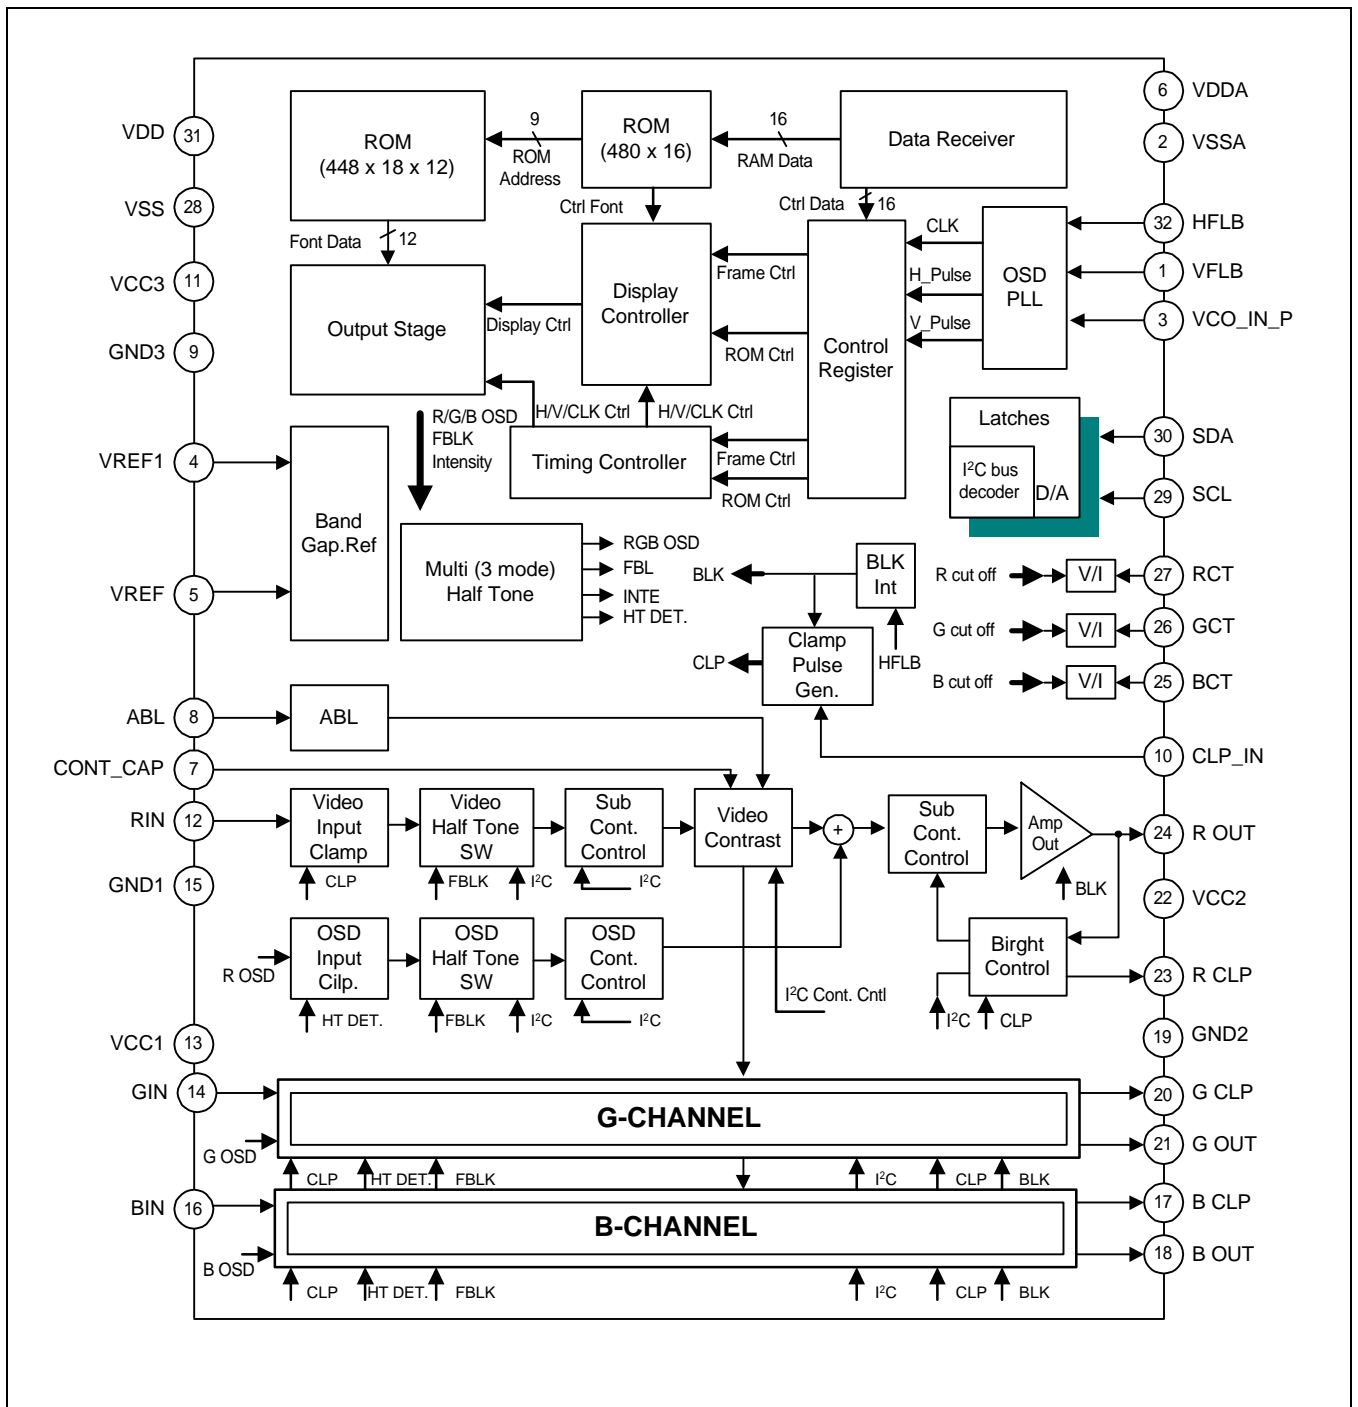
VDD 31
VSS 28
VCC3 11
GND3 9
VREF1 4
VREF 5
ABL 8
CONT_CAP 7
RIN 12
GND1 15
VCC1 13
GIN 14
G OSD
BIN 16
B OSD

ROM
(448 x 18 x 12)

9
ROM
Address

ROM
(480 x 16)

16
RAM Data

Data Receiver

Ctrl Font

Ctrl Data 16

Font Data 12

Output Stage

Display Ctrl

Display
Controller

Frame Ctrl

ROM Ctrl

Control
Register

CLK
H_Pulse
V_Pulse

OSD
PLL

R/G/B OSD
FBLK
Intensity

H/V/CLK Ctrl
H/V/CLK Ctrl

Timing Controller

Frame Ctrl
ROM Ctrl

Latches
I$^2$C bus
decoder
D/A

Band
Gap.Ref

Multi (3 mode)
Half Tone

RGB OSD
FBL
INTE
HT DET.

BLK
BLK
Int

Clamp
Pulse
Gen.

CLP
HFLB

R cut off V/I
G cut off V/I
B cut off V/I

ABL

Video
Input
Clamp
CLP

Video
Half Tone
SW
FBLK I$^2$C

Sub
Cont.
Control
I$^2$C

Video
Contrast

+

Sub
Cont.
Control

Amp
Out
BLK

R OSD

OSD
Input
Cilp.
HT DET.

OSD
Half Tone
SW
FBLK I$^2$C

OSD
Cont.
Control
I$^2$C

I$^2$C Cont. Cntl

Birght
Control
I$^2$C CLP

G-CHANNEL
CLP HT DET. FBLK I$^2$C CLP BLK

B-CHANNEL
CLP HT DET. FBLK I$^2$C CLP BLK

6 VDDA
2 VSSA
32 HFLB
1 VFLB
3 VCO_IN_P
30 SDA
29 SCL
27 RCT
26 GCT
25 BCT
10 CLP_IN
24 R OUT
22 VCC2
23 R CLP
19 GND2
20 G CLP
21 G OUT
17 B CLP
18 B OUT